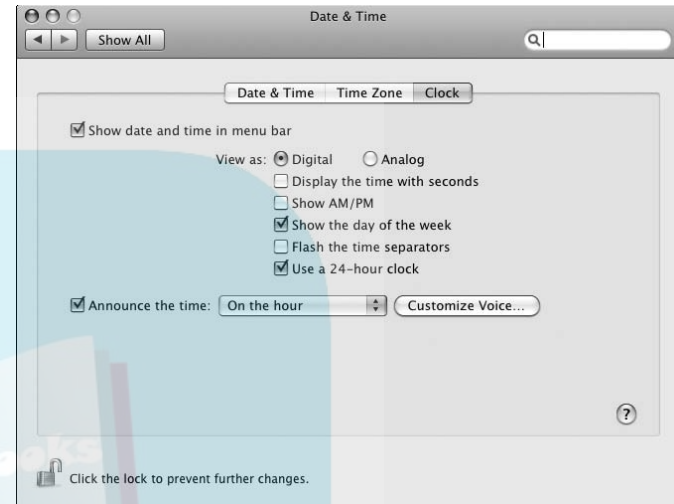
Date & Time

Show All

Date & Time | Time Zone | Clock

Show date and time in menu bar

View as: Digital Analog

Display the time with seconds

Show AM/PM

Show the day of the week

Flash the time separators

Use a 24-hour clock

Announce the time: On the hour

Customize Voice...

?

Click the lock to prevent further changes.